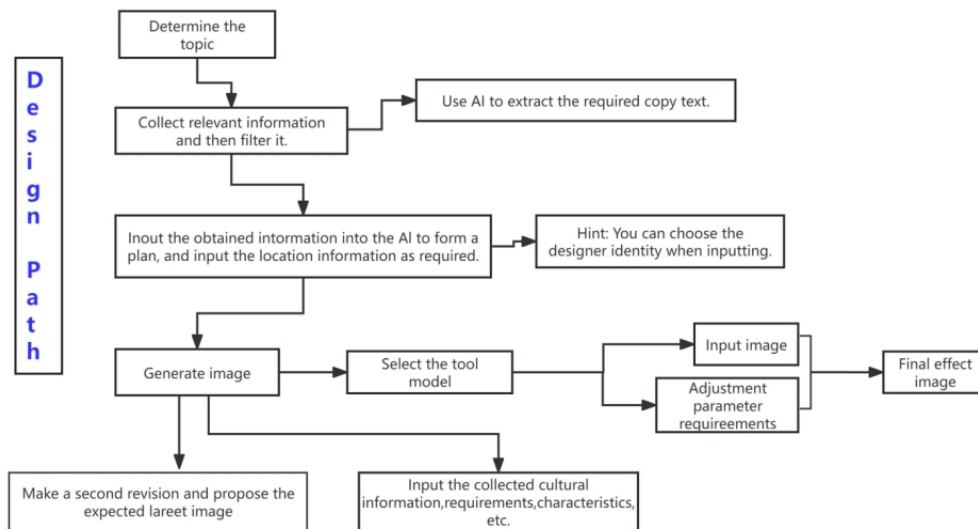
Design Path

Determine the topic

Collect relevant information and then filter it.

Use AI to extract the required copy text.

Inout the obtained intormation into the AI to form a plan, and input the location information as required.

Hint: You can choose the designer identity when inputting.

Generate image

Select the tool model

Input image

Adjustment parameter requireements

Final effect image

Make a second revision and propose the expected lareet image

Input the collected cultural information,requirements,characteristics, etc.